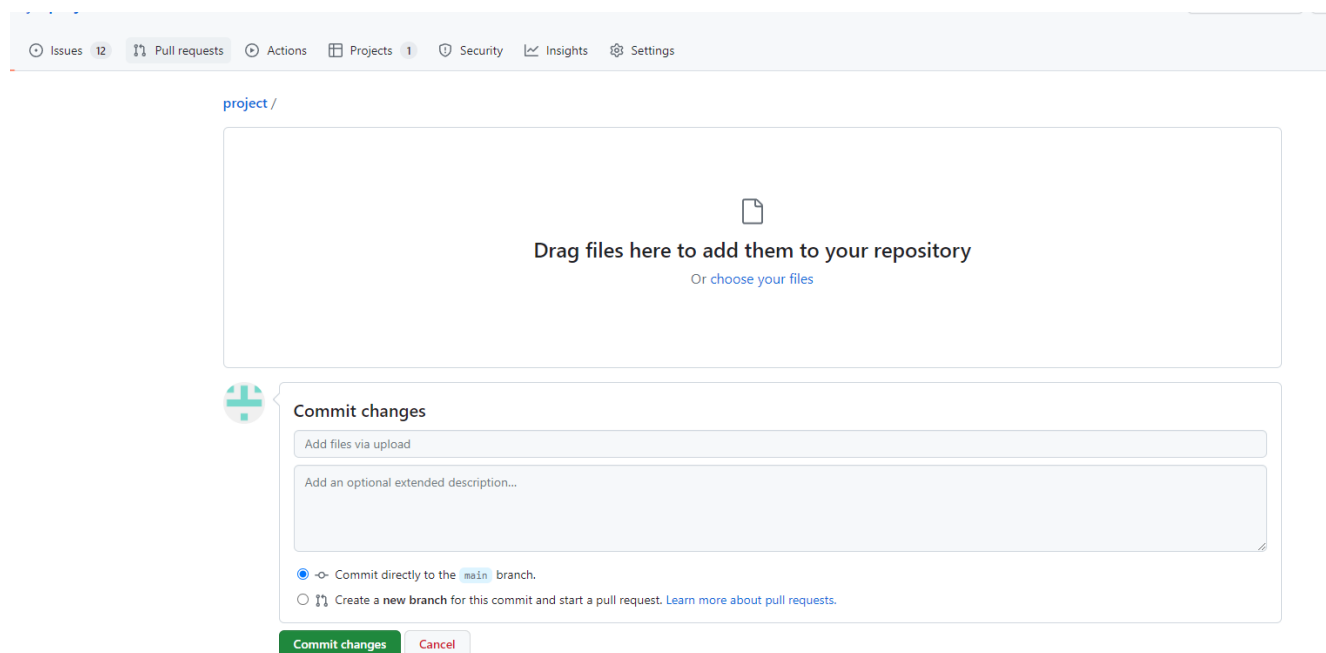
Issues 12 Pull requests Actions Projects 1 Security Insights Settings

project /

Drag files here to add them to your repository

Or choose your files

Commit changes

Add files via upload

Add an optional extended description...

Commit directly to the main branch.

Create a **new branch** for this commit and start a pull request. Learn more about pull requests.

Commit changes Cancel